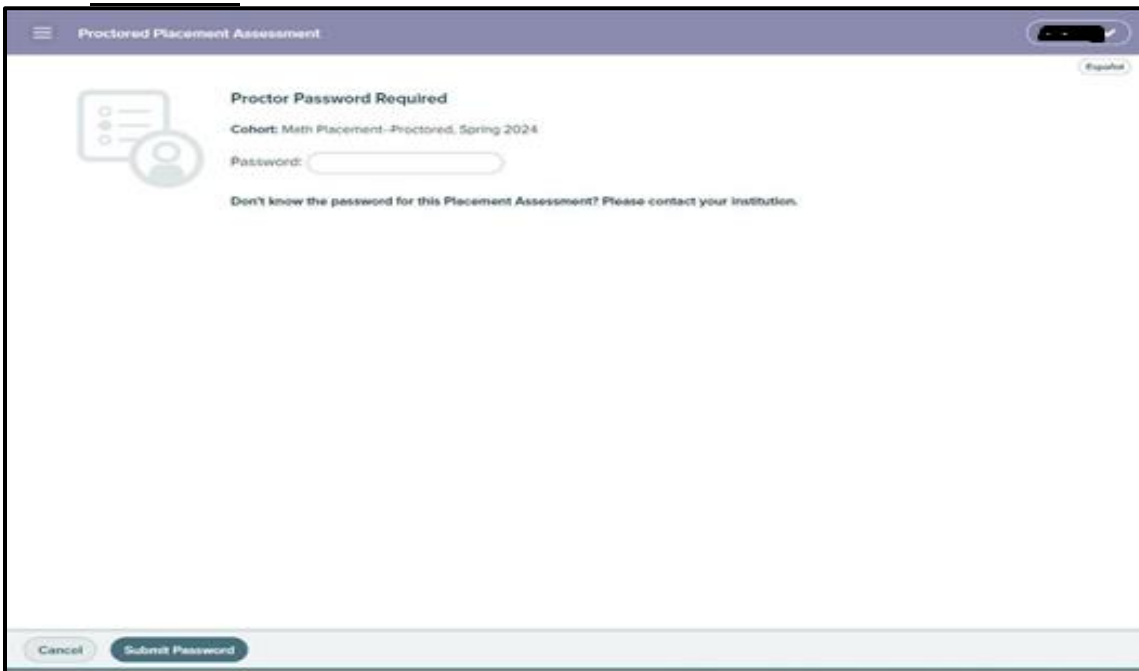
Proctored Placement Assessment

Español

Proctor Password Required

Cohort: Math Placement--Proctored, Spring 2024

Password:

Don't know the password for this Placement Assessment? Please contact your institution.

Cancel

Submit Password